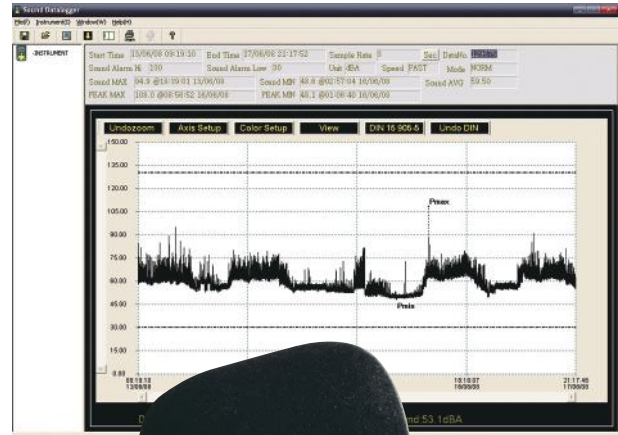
Sound Datalogger

File(F) Instrument(I) Window(W) Help(H)

INSTRUMENT

Start Time 15/06/08 09:19:10 End Time 17/06/08 21:17:52 Sample Rate 3 Sec DataNo. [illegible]

Sound Alarm Hi 130 Sound Alarm Low 30 Unit dBA Speed FAST Mode NORM

Sound MAX 94.3 @13:19:01 15/06/08 Sound MIN 46.8 @02:57:04 16/06/08 Sound AVG 59.50

PEAK MAX 108.0 @08:58:52 16/06/08 PEAK MIN 46.1 @09:40 16/06/08

Undozoom Axis Setup Color Setup View DIN 15 905-5 Undo DIN

150.00
135.00
120.00
105.00
90.00
75.00
60.00
45.00
30.00
15.00
0.00

Pmax

Pmin

09:19:10 13/06/08

18:18:07 16/06/08

21:17:48 17/06/08

D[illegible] nd 53.1dBA